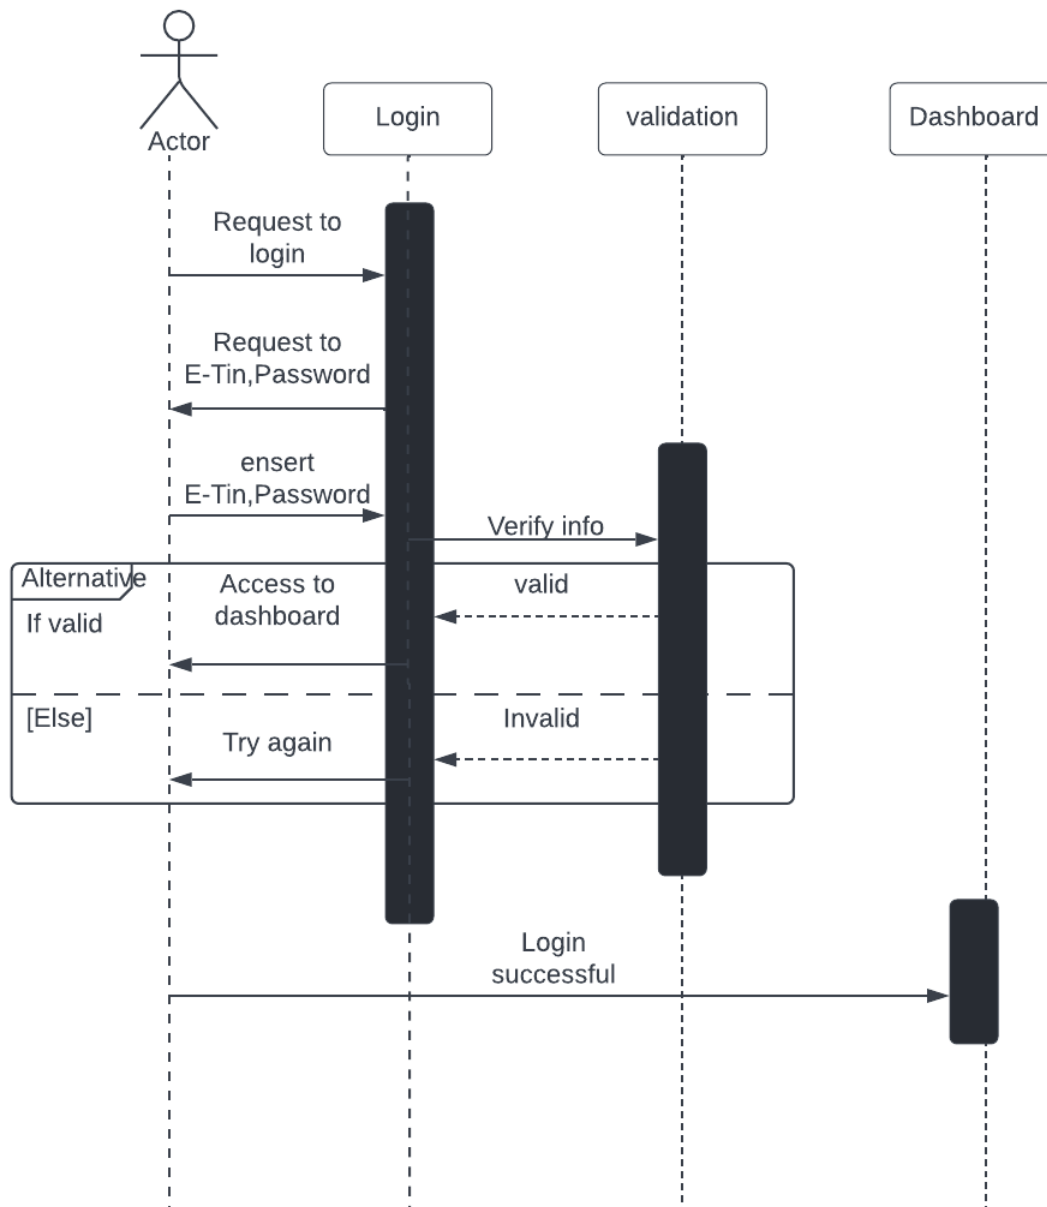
Actor

Login

validation

Dashboard

Request to login

Request to E-Tin,Password

ensert E-Tin,Password

Verify info

Alternative

If valid

Access to dashboard

valid

[Else]

Try again

Invalid

Login successful